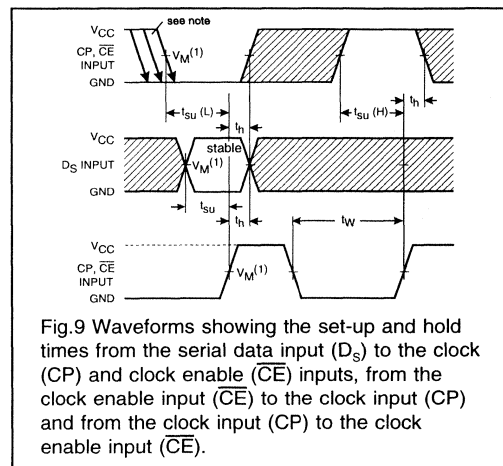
$V_{CC}$
see note
CP, $\overline{CE}$ INPUT
$V_M^{(1)}$
GND
$t_{su}$ (L)
$t_h$
$t_{su}$ (H)
$t_h$
$V_{CC}$
stable
$D_S$ INPUT
$V_M^{(1)}$
GND
$t_{su}$
$t_h$
$t_W$
$V_{CC}$
CP, $\overline{CE}$ INPUT
$V_M^{(1)}$
GND

Fig.9 Waveforms showing the set-up and hold times from the serial data input ($D_S$) to the clock (CP) and clock enable ($\overline{CE}$) inputs, from the clock enable input ($\overline{CE}$) to the clock input (CP) and from the clock input (CP) to the clock enable input ($\overline{CE}$).